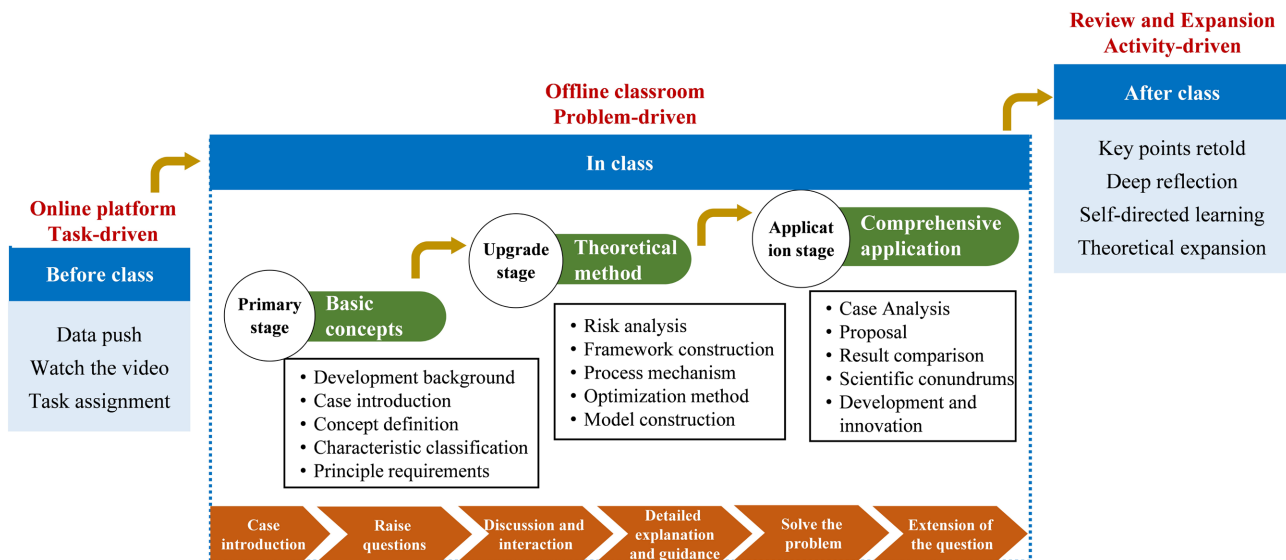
Review and Expansion
Activity-driven

After class

Key points retold
Deep reflection
Self-directed learning
Theoretical expansion

Offline classroom
Problem-driven

In class

Online platform
Task-driven

Before class

Data push
Watch the video
Task assignment

Primary stage

Basic concepts

• Development background
• Case introduction
• Concept definition
• Characteristic classification
• Principle requirements

Upgrade stage

Theoretical method

• Risk analysis
• Framework construction
• Process mechanism
• Optimization method
• Model construction

Application stage

Comprehensive application

• Case Analysis
• Proposal
• Result comparison
• Scientific conundrums
• Development and innovation

Case introduction

Raise questions

Discussion and interaction

Detailed explanation and guidance

Solve the problem

Extension of the question